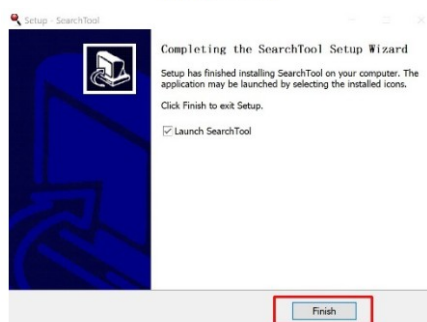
Setup - SearchTool

Completing the SearchTool Setup Wizard

Setup has finished installing SearchTool on your computer. The application may be launched by selecting the installed icons.

Click Finish to exit Setup.

☑ Launch SearchTool

Finish